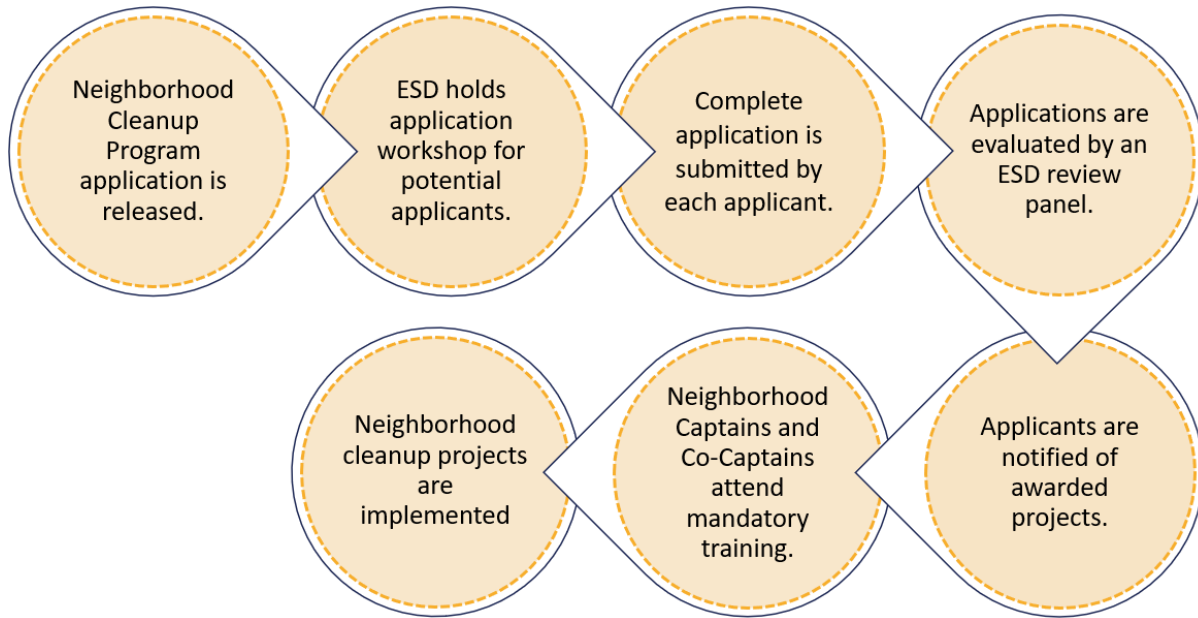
Neighborhood Cleanup Program application is released.

ESD holds application workshop for potential applicants.

Complete application is submitted by each applicant.

Applications are evaluated by an ESD review panel.

Applicants are notified of awarded projects.

Neighborhood Captains and Co-Captains attend mandatory training.

Neighborhood cleanup projects are implemented